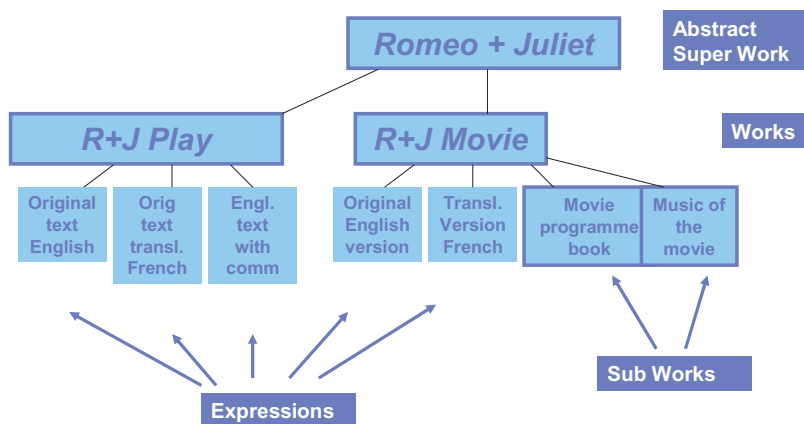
Romeo + Juliet

Abstract Super Work

R+J Play

R+J Movie

Works

Original text English

Orig text transl. French

Engl. text with comm

Original English version

Transl. Version French

Movie programme book

Music of the movie

Sub Works

Expressions